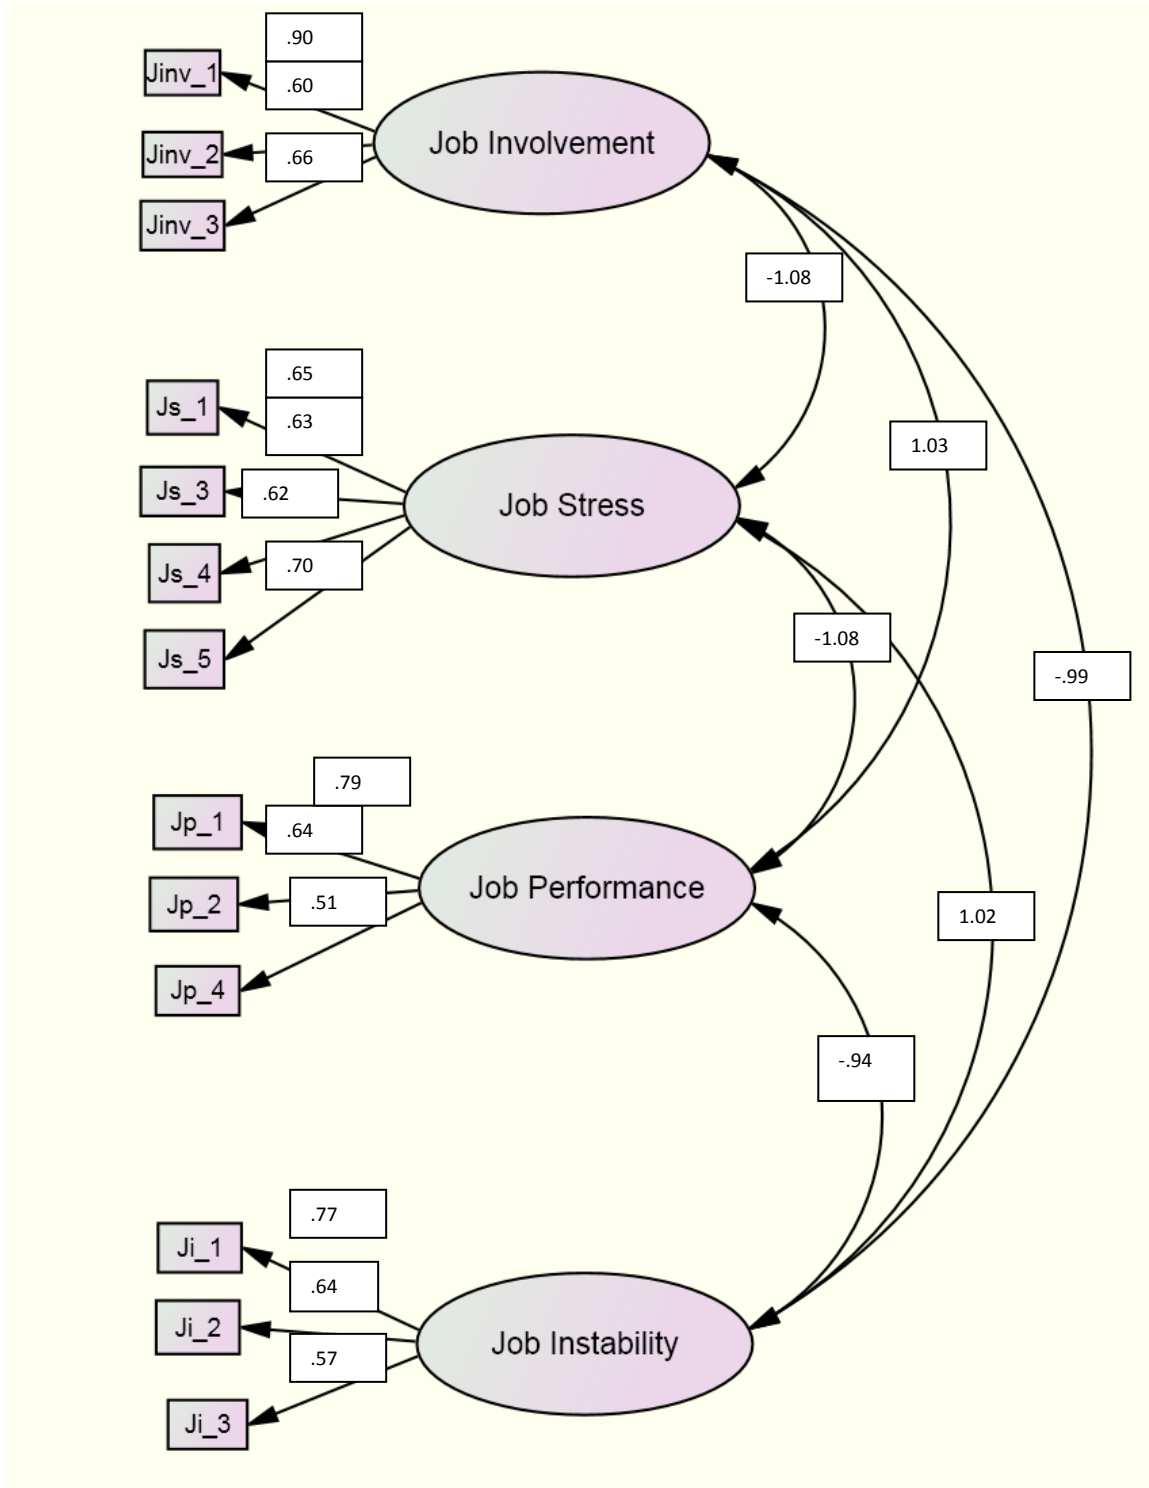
.90
Jinv_1
.60
Job Involvement
Jinv_2
.66
Jinv_3
-1.08
.65
Js_1
.63
1.03
Js_3
.62
Job Stress
Js_4
.70
Js_5
-1.08
-.99
.79
Jp_1
.64
Job Performance
Jp_2
.51
1.02
Jp_4
-.94
.77
Ji_1
.64
Ji_2
Job Instability
.57
Ji_3